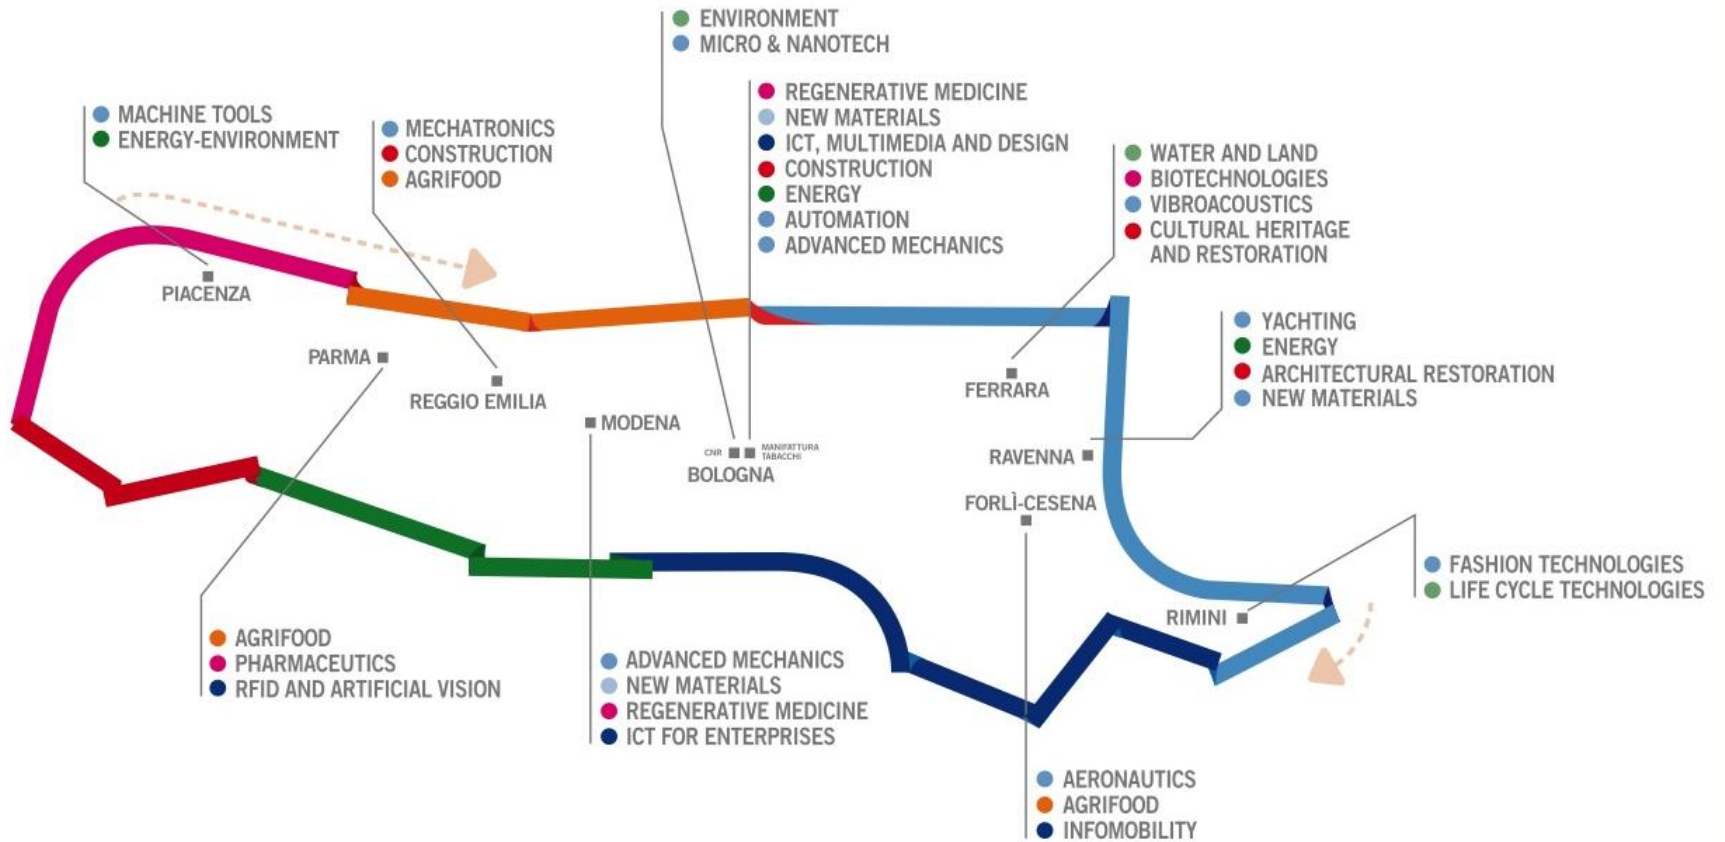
ENVIRONMENT
MICRO & NANOTECH

MACHINE TOOLS
ENERGY-ENVIRONMENT

MECHATRONICS
CONSTRUCTION
AGRIFOOD

REGENERATIVE MEDICINE
NEW MATERIALS
ICT, MULTIMEDIA AND DESIGN
CONSTRUCTION
ENERGY
AUTOMATION
ADVANCED MECHANICS

WATER AND LAND
BIOTECHNOLOGIES
VIBROACOUSTICS
CULTURAL HERITAGE AND RESTORATION

PIACENZA

PARMA

REGGIO EMILIA

FERRARA

YACHTING
ENERGY
ARCHITECTURAL RESTORATION
NEW MATERIALS

MODENA

CNR
MANIFATTURA TABACCHI
BOLOGNA

RAVENNA

FORLÌ-CESENA

FASHION TECHNOLOGIES
LIFE CYCLE TECHNOLOGIES

RIMINI

AGRIFOOD
PHARMACEUTICS
RFID AND ARTIFICIAL VISION

ADVANCED MECHANICS
NEW MATERIALS
REGENERATIVE MEDICINE
ICT FOR ENTERPRISES

AERONAUTICS
AGRIFOOD
INFOMOBILITY